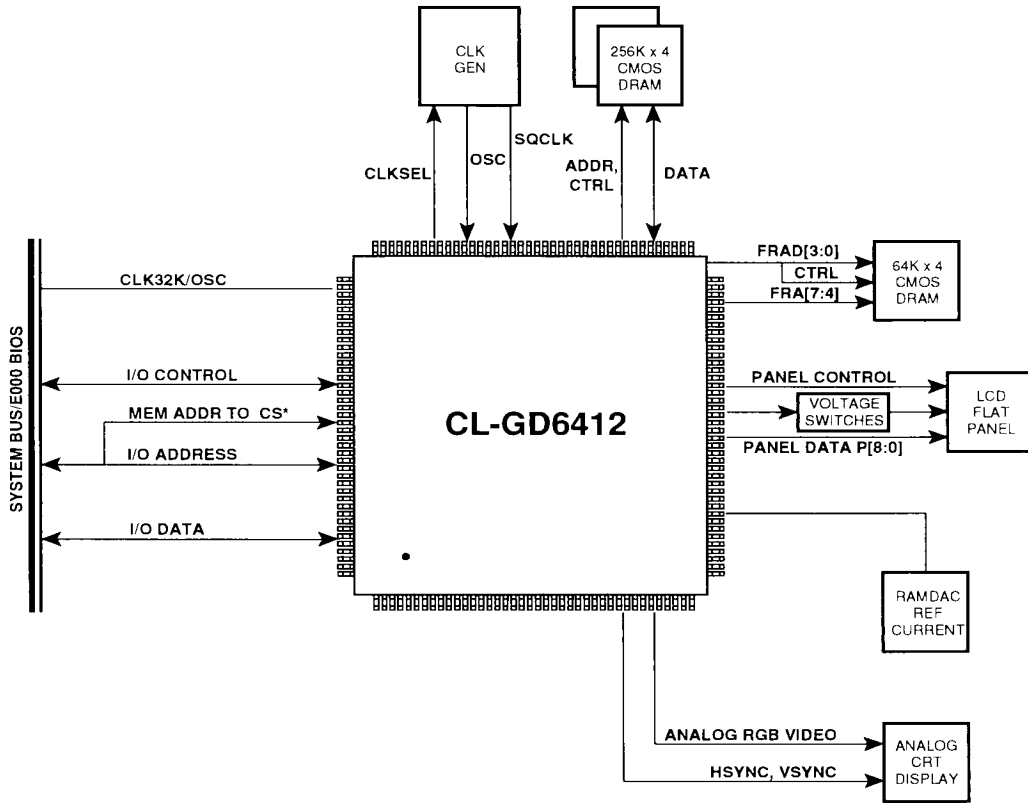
CLK GEN

256K x 4 CMOS DRAM

CLKSEL

OSC

SQCLK

ADDR, CTRL

DATA

SYSTEM BUS/E000 BIOS

CLK32K/OSC

I/O CONTROL

MEM ADDR TO CS*

I/O ADDRESS

I/O DATA

CL-GD6412

FRAD[3:0]

CTRL

FRA[7:4]

64K x 4 CMOS DRAM

PANEL CONTROL

VOLTAGE SWITCHES

PANEL DATA P[8:0]

LCD FLAT PANEL

RAMDAC REF CURRENT

ANALOG RGB VIDEO

HSYNC, VSYNC

ANALOG CRT DISPLAY